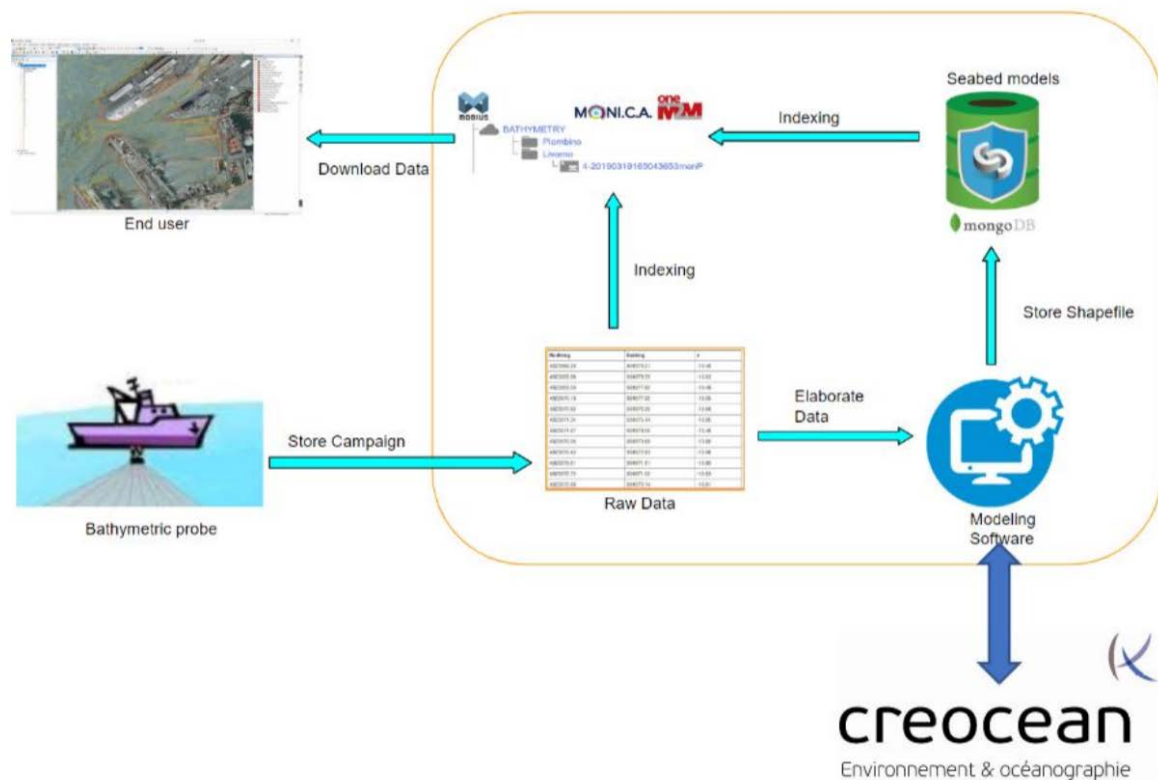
Seabed models

MONI.C.A. oneM2M

MOBIUS

BATHYMETRY

Piombino

Livorno

4-20190319165043653monP

Indexing

Download Data

End user

mongoDB

Indexing

Store Shapefile

| Northing | Easting | z |
|---|---|---|
| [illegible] | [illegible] | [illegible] |

Elaborate Data

Store Campaign

Raw Data

Bathymetric probe

Modeling Software

creocean

Environnement & océanographie